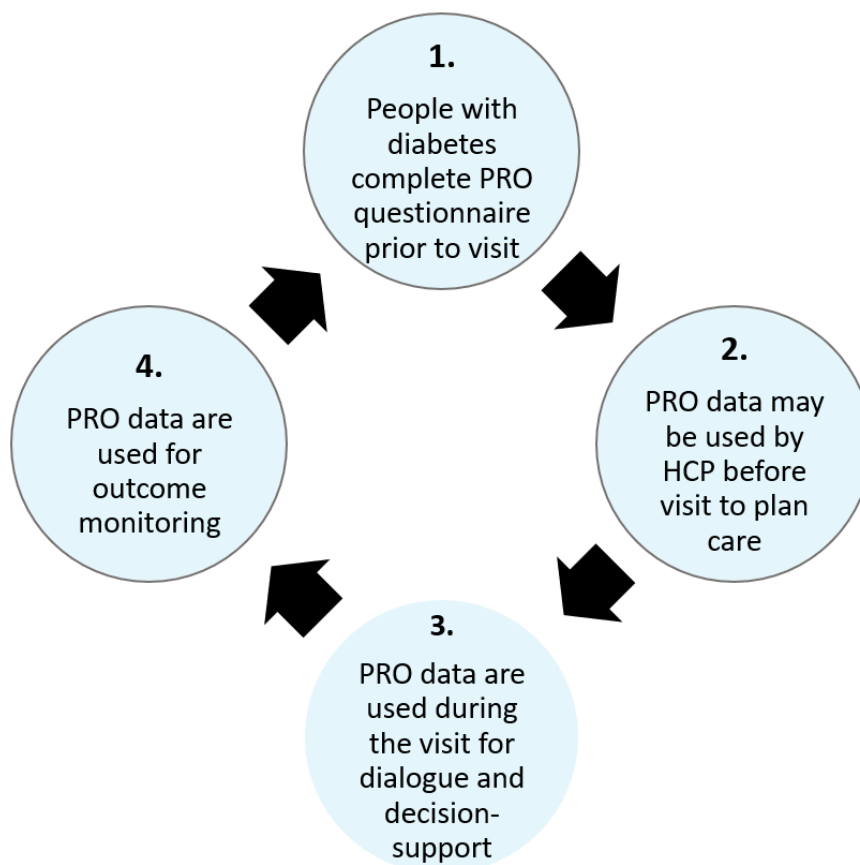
1.
People with diabetes complete PRO questionnaire prior to visit

2.
PRO data may be used by HCP before visit to plan care

3.
PRO data are used during the visit for dialogue and decision-support

4.
PRO data are used for outcome monitoring